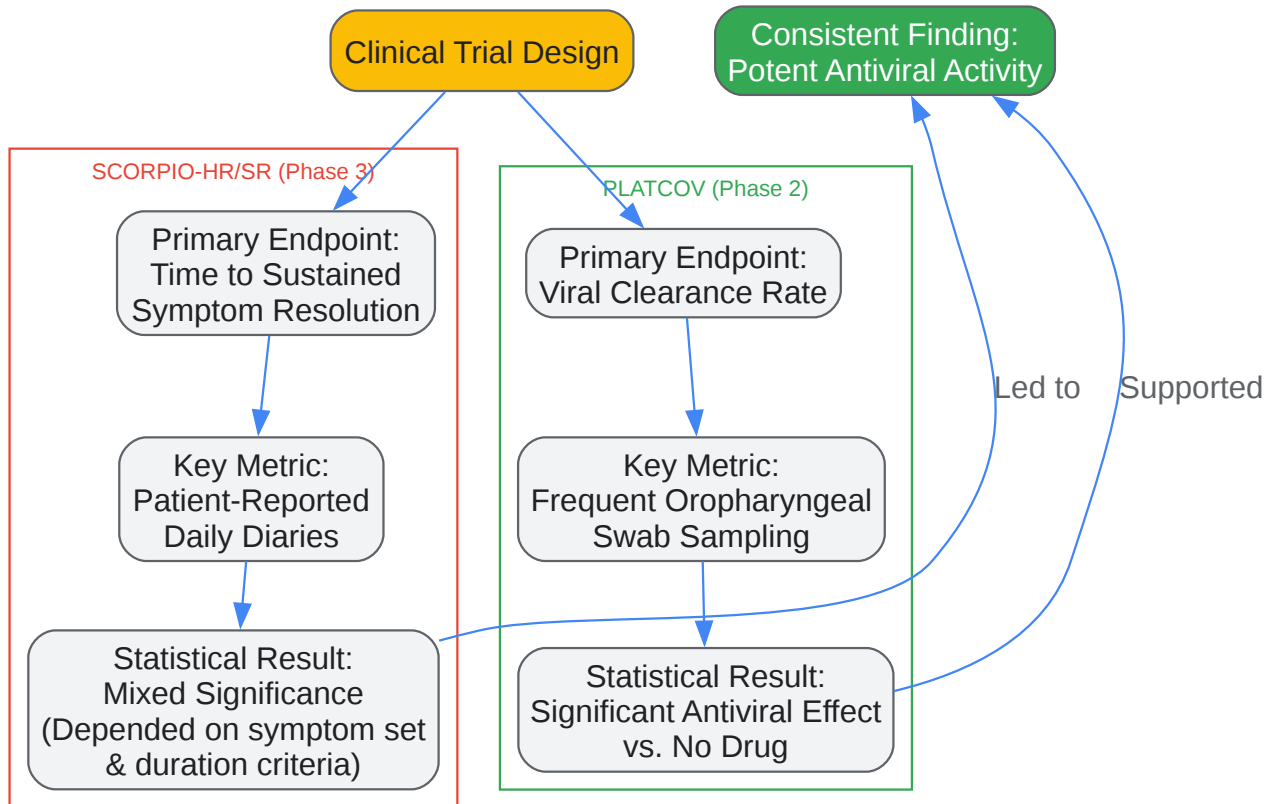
Clinical Trial Design

Consistent Finding: Potent Antiviral Activity

SCORPIO-HR/SR (Phase 3)

Primary Endpoint: Time to Sustained Symptom Resolution

Key Metric: Patient-Reported Daily Diaries

Statistical Result: Mixed Significance (Depended on symptom set & duration criteria)

PLATCOV (Phase 2)

Primary Endpoint: Viral Clearance Rate

Key Metric: Frequent Oropharyngeal Swab Sampling

Statistical Result: Significant Antiviral Effect vs. No Drug

Led to

Supported